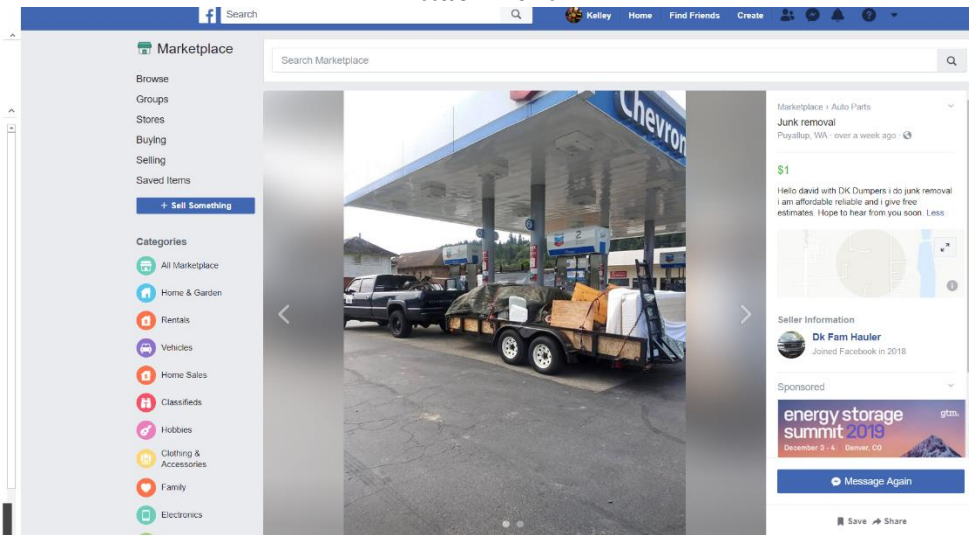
Search

Kelley Home Find Friends Create

Marketplace

Browse
Groups
Stores
Buying
Selling
Saved Items

+ Sell Something

Categories

All Marketplace
Home & Garden
Rentals
Vehicles
Home Sales
Classifieds
Hobbies
Clothing & Accessories
Family
Electronics

Search Marketplace

Chevron

Marketplace › Auto Parts
Junk removal
Puyallup, WA · over a week ago ·

$1

Hello david with DK Dumpers i do junk removal i am affordable reliable and i give free estimates. Hope to hear from you soon. Less

Seller Information
Dk Fam Hauler
Joined Facebook in 2018

Sponsored

energy storage summit 2019
gtm.
December 3 - 4 Denver, CO

Message Again

Save Share